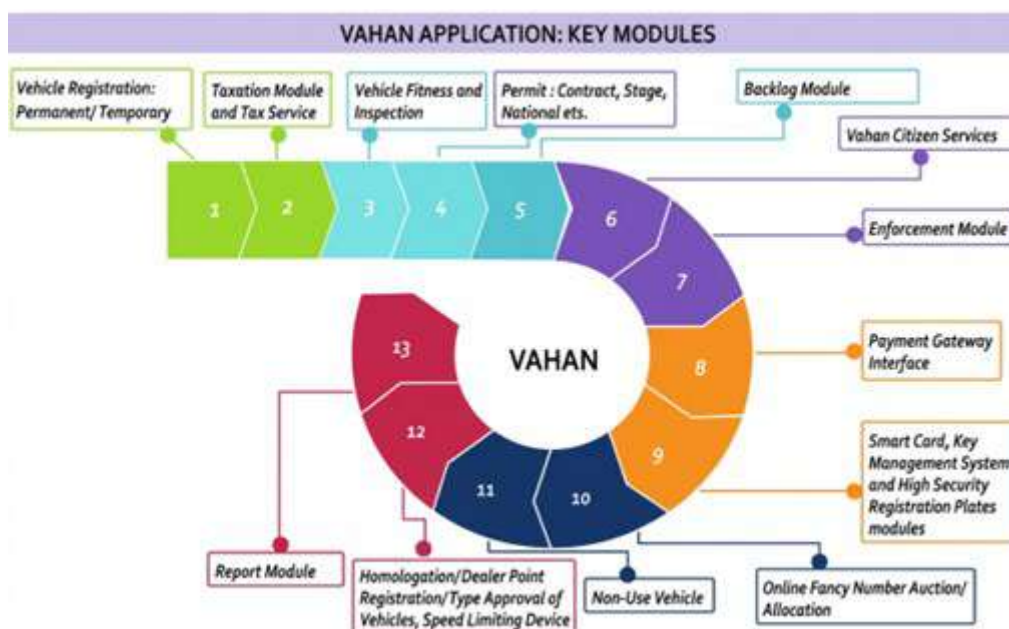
VAHAN APPLICATION: KEY MODULES

Vehicle Registration: Permanent/ Temporary

Taxation Module and Tax Service

Vehicle Fitness and Inspection

Permit : Contract, Stage, National ets.

Backlog Module

Vahan Citizen Services

1

2

3

4

5

6

Enforcement Module

7

VAHAN

13

8

Payment Gateway Interface

12

9

Smart Card, Key Management System and High Security Registration Plates modules

11

10

Report Module

Homologation/Dealer Point Registration/Type Approval of Vehicles, Speed Limiting Device

Non-Use Vehicle

Online Fancy Number Auction/ Allocation